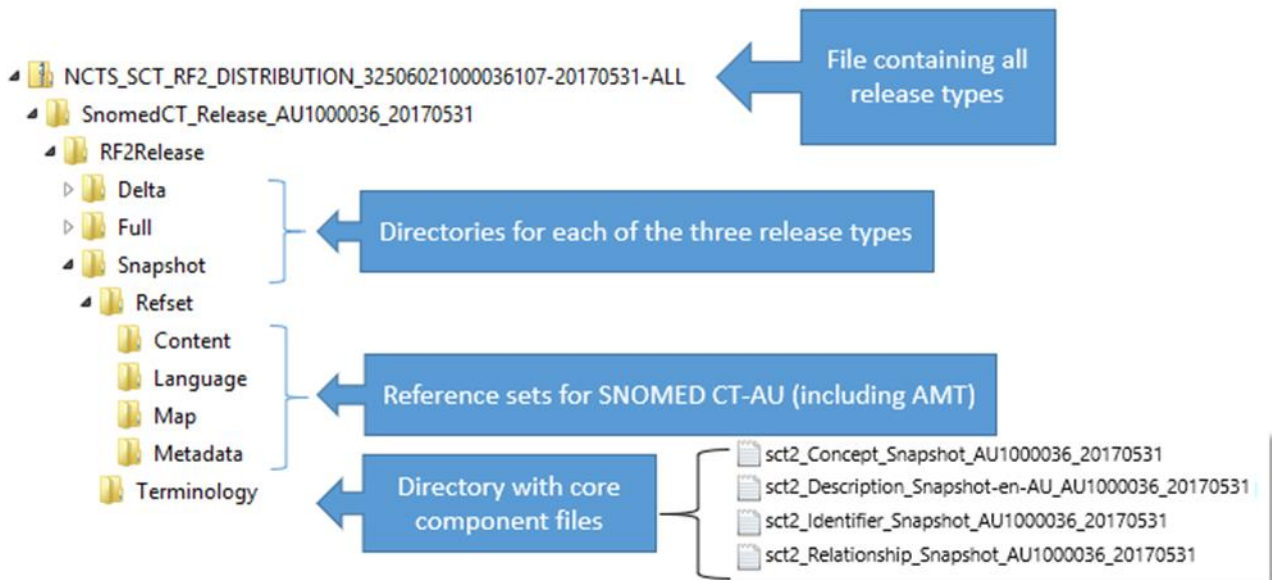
NCTS_SCT_RF2_DISTRIBUTION_32506021000036107-20170531-ALL

File containing all release types

SnomedCT_Release_AU1000036_20170531

RF2Release

Delta

Full

Snapshot

Directories for each of the three release types

Refset

Content

Language

Map

Metadata

Reference sets for SNOMED CT-AU (including AMT)

Terminology

Directory with core component files

sct2_Concept_Snapshot_AU1000036_20170531

sct2_Description_Snapshot-en-AU_AU1000036_20170531

sct2_Identifier_Snapshot_AU1000036_20170531

sct2_Relationship_Snapshot_AU1000036_20170531